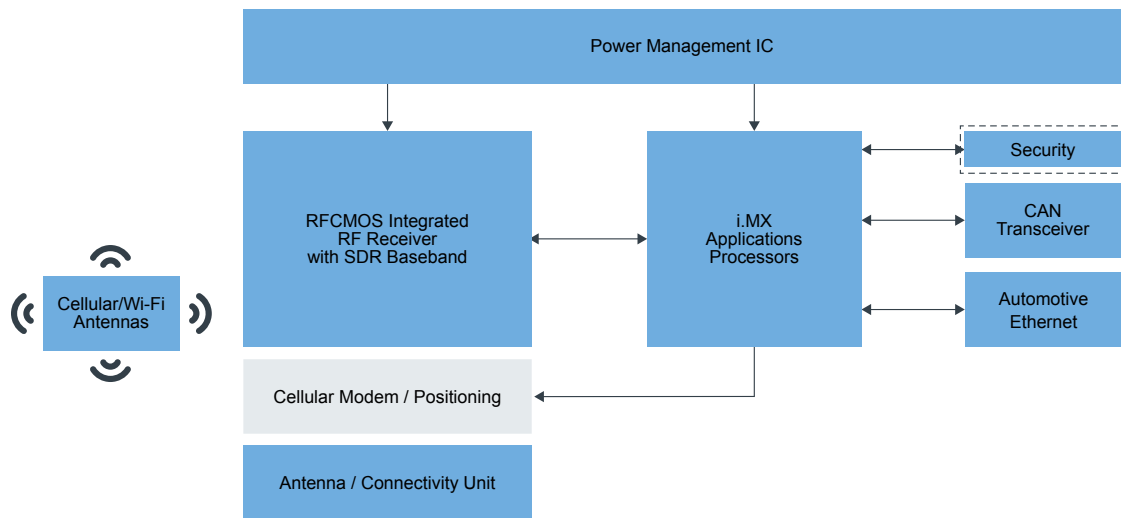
Power Management IC

Cellular/Wi-Fi Antennas

RFCMOS Integrated RF Receiver with SDR Baseband

i.MX Applications Processors

Security

CAN Transceiver

Automotive Ethernet

Cellular Modem / Positioning

Antenna / Connectivity Unit